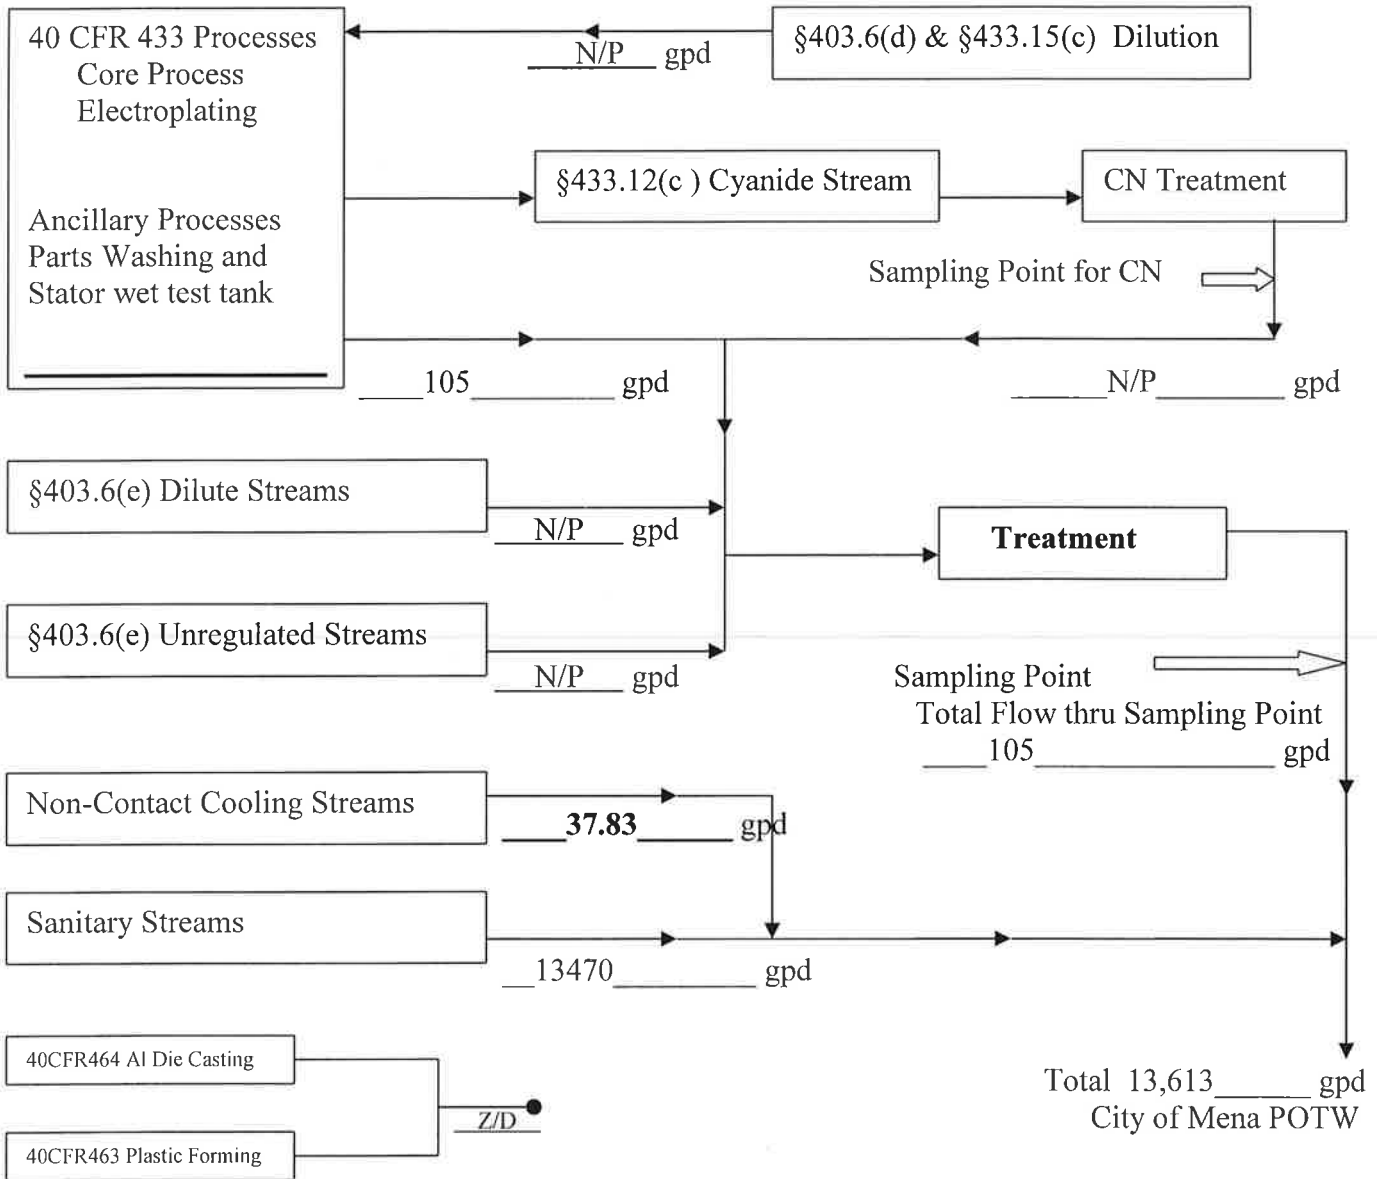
40 CFR 433 Processes
Core Process
Electroplating

Ancillary Processes
Parts Washing and
Stator wet test tank

N/P gpd

§403.6(d) & §433.15(c) Dilution

§433.12(c ) Cyanide Stream

CN Treatment

Sampling Point for CN

____105________ gpd

_____N/P_______ gpd

§403.6(e) Dilute Streams

N/P gpd

**Treatment**

§403.6(e) Unregulated Streams

N/P gpd

Sampling Point
Total Flow thru Sampling Point
____105______________ gpd

Non-Contact Cooling Streams

**37.83** gpd

Sanitary Streams

__13470_________ gpd

40CFR464 Al Die Casting

40CFR463 Plastic Forming

Z/D

Total 13,613_____ gpd
City of Mena POTW